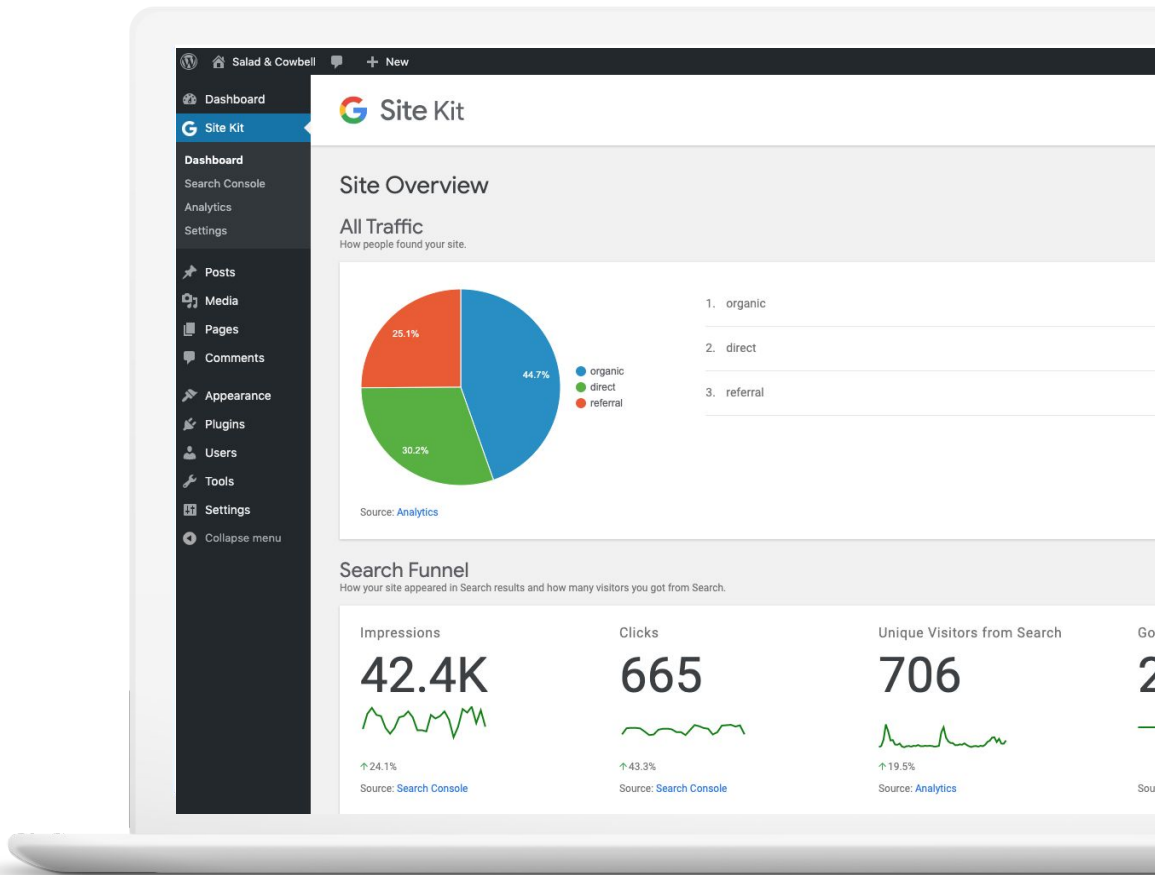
Salad & Cowbell + New

Dashboard
Site Kit
Dashboard
Search Console
Analytics
Settings
Posts
Media
Pages
Comments
Appearance
Plugins
Users
Tools
Settings
Collapse menu

G Site Kit

Site Overview

All Traffic
How people found your site.

25.1%
44.7%
30.2%

organic
direct
referral

1. organic
2. direct
3. referral

Source: Analytics

Search Funnel
How your site appeared in Search results and how many visitors you got from Search.

Impressions
42.4K
↑24.1%
Source: Search Console

Clicks
665
↑43.3%
Source: Search Console

Unique Visitors from Search
706
↑19.5%
Source: Analytics

Go
2
Sou